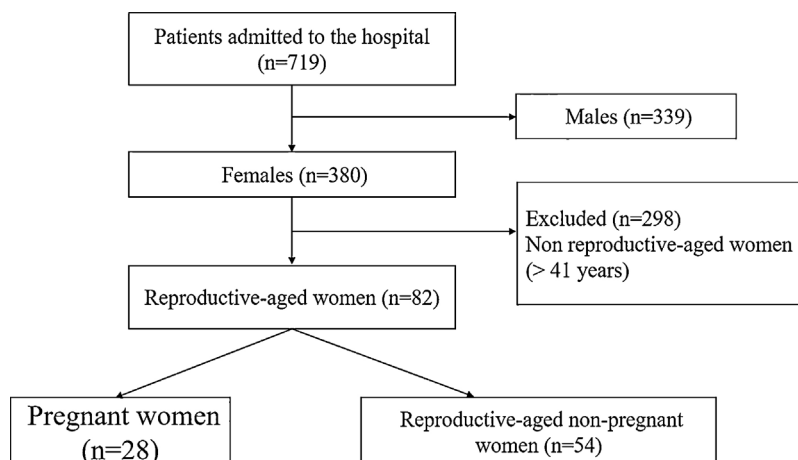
Patients admitted to the hospital (n=719)

Males (n=339)

Females (n=380)

Excluded (n=298)
Non reproductive-aged women (> 41 years)

Reproductive-aged women (n=82)

Pregnant women (n=28)

Reproductive-aged non-pregnant women (n=54)